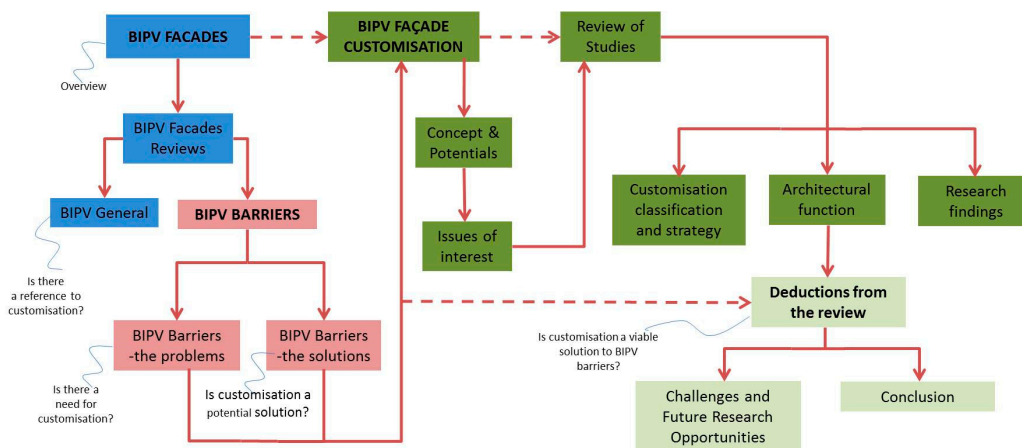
BIPV FACADES

Overview

BIPV FAÇADE CUSTOMISATION

Review of Studies

BIPV Facades Reviews

Concept & Potentials

BIPV General

BIPV BARRIERS

Issues of interest

Customisation classification and strategy

Architectural function

Research findings

Is there a reference to customisation?

Deductions from the review

BIPV Barriers -the problems

BIPV Barriers -the solutions

Is customisation a viable solution to BIPV barriers?

Is there a need for customisation?

Is customisation a potential solution?

Challenges and Future Research Opportunities

Conclusion